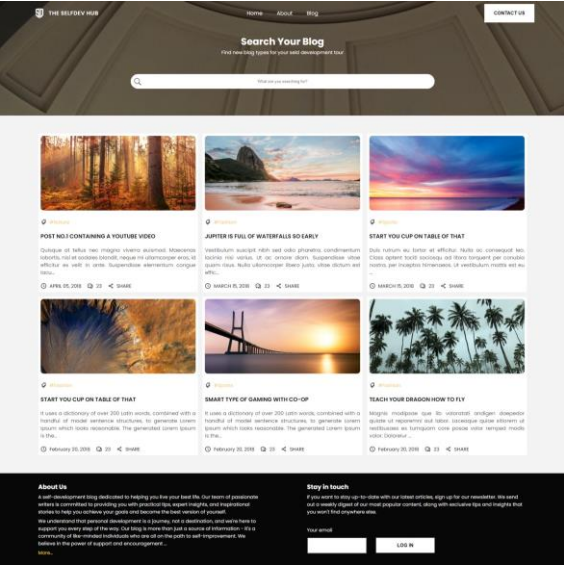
THE SELFDEV HUB

Home About Blog

CONTACT US

Search Your Blog

Find new blog types for your self development tour

What are you searching for?

#Fashion

POST NO.1 CONTAINING A YOUTUBE VIDEO

Quisque ut tellus nec magna viverra accumsan. Maecenas lobortis nisl et sodales blandit, neque mi ullamcorper eros, id efficitur ex velit in ante. Suspendisse elementum congue leo...

APRIL 05, 2016 23 SHARE

#Fashion

JUPITER IS FULL OF WATERFALLS SO EARLY

Vestibulum suscipit nibh sed odio pharetra, condimentum lacinia nisi varius. Ut ac ornare diam. Suspendisse vitae quam risus. Nulla ullamcorper libero justo, vitae dictum est effic...

MARCH 15, 2016 23 SHARE

#Lifestyle

START YOU CUP ON TABLE OF THAT

Sed tellus purus, ac tortor et efficitur. Nulla ac consequat leo. Class aptent taciti sociosqu ad litora torquent per conubia nostra, per inceptos himenaeos. Ut vestibulum mollis est eu...

MARCH 15, 2016 23 SHARE

#Fashion

START YOU CUP ON TABLE OF THAT

It uses a dictionary of over 200 Latin words, combined with a handful of model sentence structures, to generate Lorem Ipsum which looks reasonable. The generated Lorem Ipsum is the...

February 20, 2016 23 SHARE

#Fashion

SMART TYPE OF GAMING WITH CO-OP

It uses a dictionary of over 200 Latin words, combined with a handful of model sentence structures, to generate Lorem Ipsum which looks reasonable. The generated Lorem Ipsum is the...

February 20, 2016 23 SHARE

#Fashion

TEACH YOUR DRAGON HOW TO FLY

Magnis modipsae que lib voloratati andigen daepedor quiate ut reporem repel lab labor. Iscequae quiat ullorem ut repudit ommoditas quias vole tempedi modiscium vitae volor. Dolorae r...

February 20, 2016 23 SHARE

About Us

A self-development blog dedicated to helping you live your best life. Our team of passionate writers is committed to providing you with practical tips, expert insights, and inspirational stories to help you achieve your goals and become the best version of yourself.

We understand that personal development is a journey, not a destination, and we're here to support you every step of the way. Our blog is more than just a source of information - it's a community of like-minded individuals who are all on the path to self-improvement. We believe in the power of support and encouragement...

More...

Stay in touch

If you want to stay up-to-date with our latest articles, sign up for our newsletter. We send out a weekly digest of our most popular content, along with exclusive tips and insights that you won't find anywhere else.

Your email

LOG IN